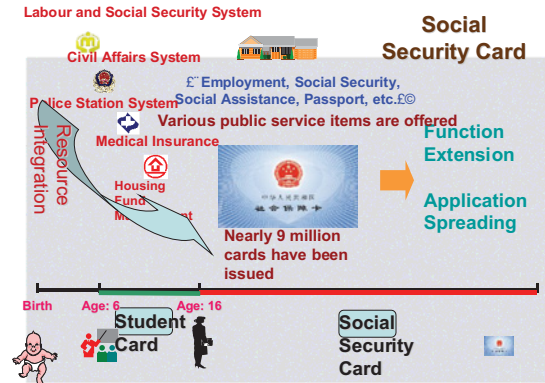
Labour and Social Security System

Social Security Card

Civil Affairs System

£¨Employment, Social Security, Social Assistance, Passport, etc.£©

Police Station System

Resource Integration

Various public service items are offered

Medical Insurance

Function Extension

Housing Fund Management

Application Spreading

Nearly 9 million cards have been issued

Birth Age: 6 Age: 16

Student Card

Social Security Card